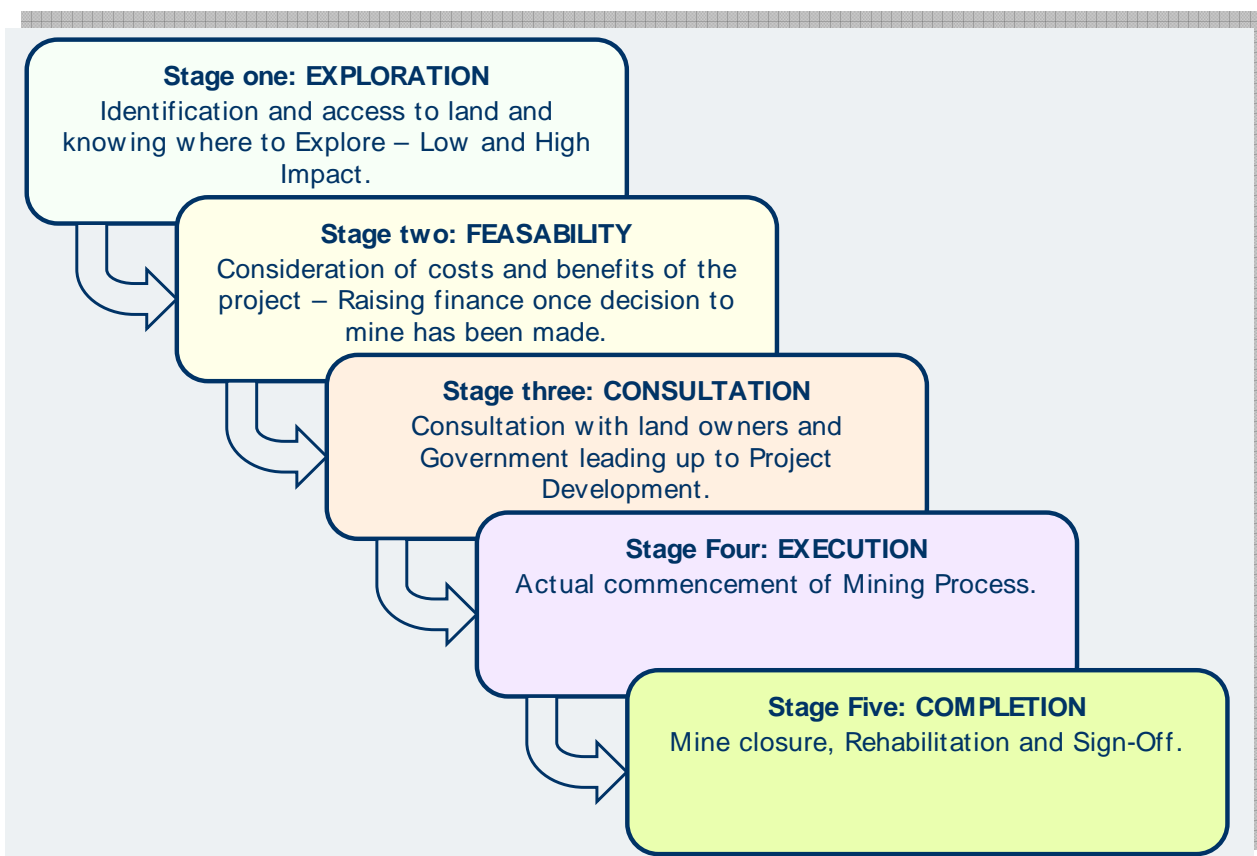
Stage one: EXPLORATION
Identification and access to land and knowing where to Explore – Low and High Impact.

Stage two: FEASABILITY
Consideration of costs and benefits of the project – Raising finance once decision to mine has been made.

Stage three: CONSULTATION
Consultation with land owners and Government leading up to Project Development.

Stage Four: EXECUTION
Actual commencement of Mining Process.

Stage Five: COMPLETION
Mine closure, Rehabilitation and Sign-Off.